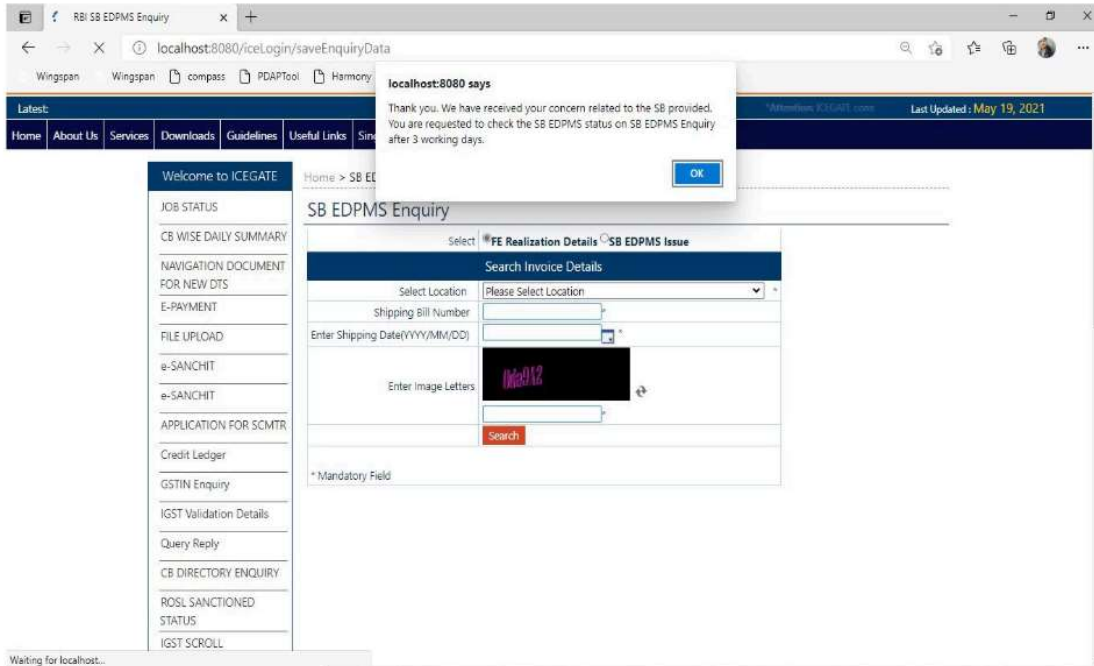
RBI SB EDPMS Enquiry

localhost:8080/iceLogin/saveEnquiryData

Wingspan Wingspan compass PDAPTool Harmony

localhost:8080 says

Thank you. We have received your concern related to the SB provided. You are requested to check the SB EDPMS status on SB EDPMS Enquiry after 3 working days.

OK

Latest:

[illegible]

Last Updated : May 19, 2021

Home | About Us | Services | Downloads | Guidelines | Useful Links | Sin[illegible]

Welcome to ICEGATE

JOB STATUS

CB WISE DAILY SUMMARY

NAVIGATION DOCUMENT FOR NEW DTS

E-PAYMENT

FILE UPLOAD

e-SANCHIT

e-SANCHIT

APPLICATION FOR SCMTR

Credit Ledger

GSTIN Enquiry

IGST Validation Details

Query Reply

CB DIRECTORY ENQUIRY

ROSL SANCTIONED STATUS

IGST SCROLL

Home > SB E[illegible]

SB EDPMS Enquiry

Select FE Realization Details SB EDPMS Issue

Search Invoice Details

Select Location Please Select Location *

Shipping Bill Number *

Enter Shipping Date(YYYY/MM/DD) *

Enter Image Letters

0Wa912

*

Search

* Mandatory Field

Waiting for localhost...